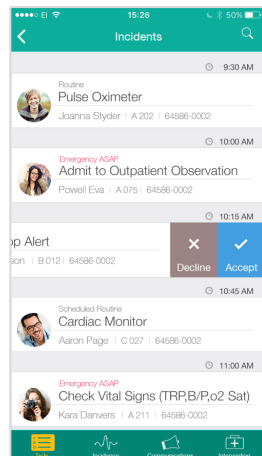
•••○○ EI 15:26 50%

Incidents

9:30 AM

Routine

Pulse Oximeter

Joanna Styder | A 202 | 64586-0002

10:00 AM

Emergency ASAP

Admit to Outpatient Observation

Powell Eva | A 075 | 64586-0002

10:15 AM

p Alert

son | B 012 | 64586-0002

Decline

Accept

10:45 AM

Scheduled Routine

Cardiac Monitor

Aaron Page | C 027 | 64586-0002

11:00 AM

Emergency ASAP

Check Vital Signs (TRP,B/P,o2 Sat)

Kara Danvers | A 211 | 64586-0002

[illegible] Incidents Communications Messaging